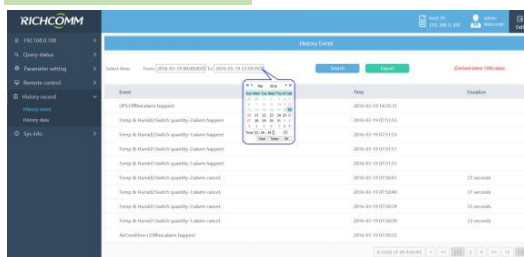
RICHCOMM

Host IP: 192.168.0.100

admin Welcome

192.168.0.100

Query status

Parameter setting

Remote control

History record

History event

History data

Sys info

History Event

Select time: From 2016-03-19 00:00:00 To 2016-03-19 23:59:59

Search

Export

(Derived latest 1000 data)

Event

Time

Duration

UPS Offline alarm happen!

2016-03-19 14:35:33

Temp & Humidi Switch quantity-1alarm happen!

2016-03-19 07:51:54

Temp & Humidi Switch quantity-1alarm happen!

2016-03-19 07:51:52

Temp & Humidi Switch quantity-1alarm happen!

2016-03-19 07:51:51

Temp & Humidi Switch quantity-1alarm happen!

2016-03-19 07:51:51

Temp & Humidi Switch quantity-1alarm cancel.

2016-03-19 07:50:41

27 seconds

Temp & Humidi Switch quantity-1alarm cancel.

2016-03-19 07:50:40

27 seconds

Temp & Humidi Switch quantity-1alarm cancel.

2016-03-19 07:50:39

22 seconds

Temp & Humidi Switch quantity-1alarm cancel.

2016-03-19 07:50:39

22 seconds

AirCondition1 Offline alarm happen!

2016-03-19 07:50:22

Mar 2016

Sun Mon Tue Wed Thu Fri Sat

Time 23 : 59 : 59

Clear Today OK